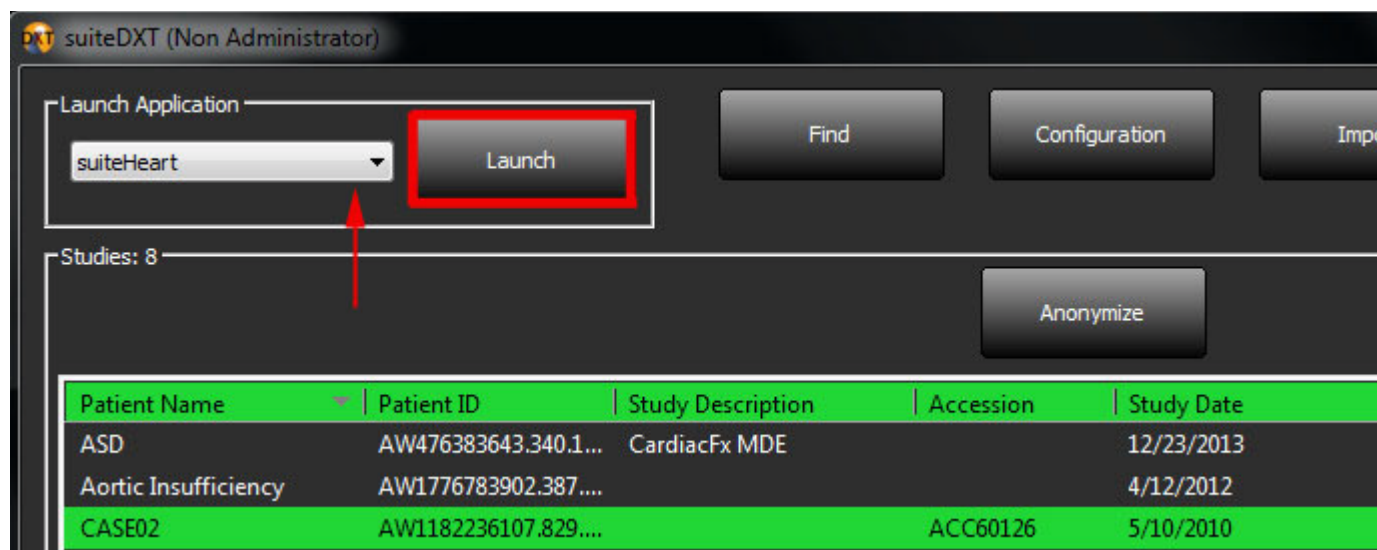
DXT suiteDXT (Non Administrator)

Launch Application

suiteHeart

Launch

Find

Configuration

Imp

Studies: 8

Anonymize

| Patient Name | Patient ID | Study Description | Accession | Study Date |
|---|---|---|---|---|
| ASD | AW476383643.340.1... | CardiacFx MDE | | 12/23/2013 |
| Aortic Insufficiency | AW1776783902.387.... | | | 4/12/2012 |
| CASE02 | AW1182236107.829.... | | ACC60126 | 5/10/2010 |